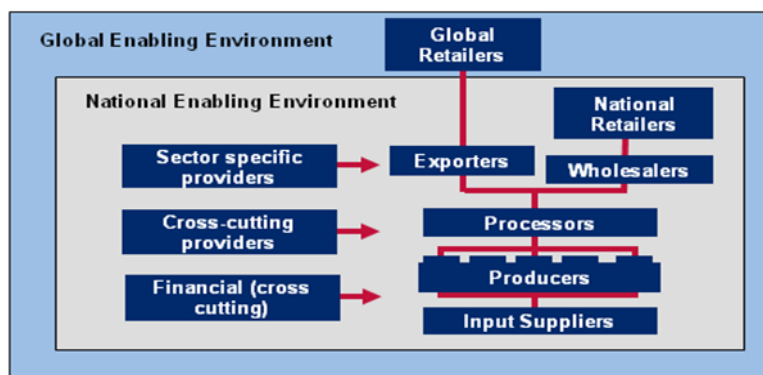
Global Enabling Environment

Global Retailers

National Enabling Environment

National Retailers

Sector specific providers

Exporters

Wholesalers

Cross-cutting providers

Processors

Financial (cross cutting)

Producers

Input Suppliers